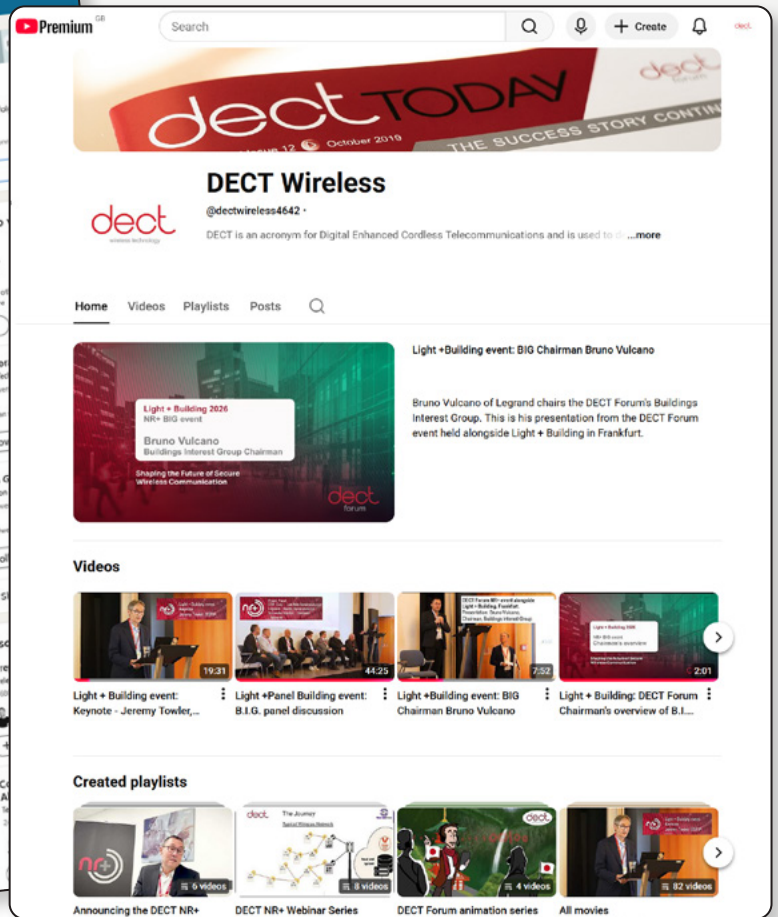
Premium GB

Search

+ Create

dect TODAY
Issue 12 October 2019
THE SUCCESS STORY CONTIN

DECT Wireless

dect
wireless technology

@dectwireless4642 ·

DECT is an acronym for Digital Enhanced Cordless Telecommunications and is used to d ...more

Home Videos Playlists Posts

Light + Building 2026
NR+ BIG event
Bruno Vulcano
Buildings Interest Group Chairman
Shaping the Future of Secure Wireless Communication
dect forum

Light +Building event: BIG Chairman Bruno Vulcano

Bruno Vulcano of Legrand chairs the DECT Forum's Buildings Interest Group. This is his presentation from the DECT Forum event held alongside Light + Building in Frankfurt.

Videos

19:31
Light + Building event: Keynote - Jeremy Towler,...

44:25
Light +Panel Building event: B.I.G. panel discussion

7:52
Light +Building event: BIG Chairman Bruno Vulcano

2:01
Light + Building: DECT Forum Chairman's overview of B.I....

Created playlists

6 videos
Announcing the DECT NR+

8 videos
DECT NR+ Webinar Series

4 videos
DECT Forum animation series

82 videos
All movies